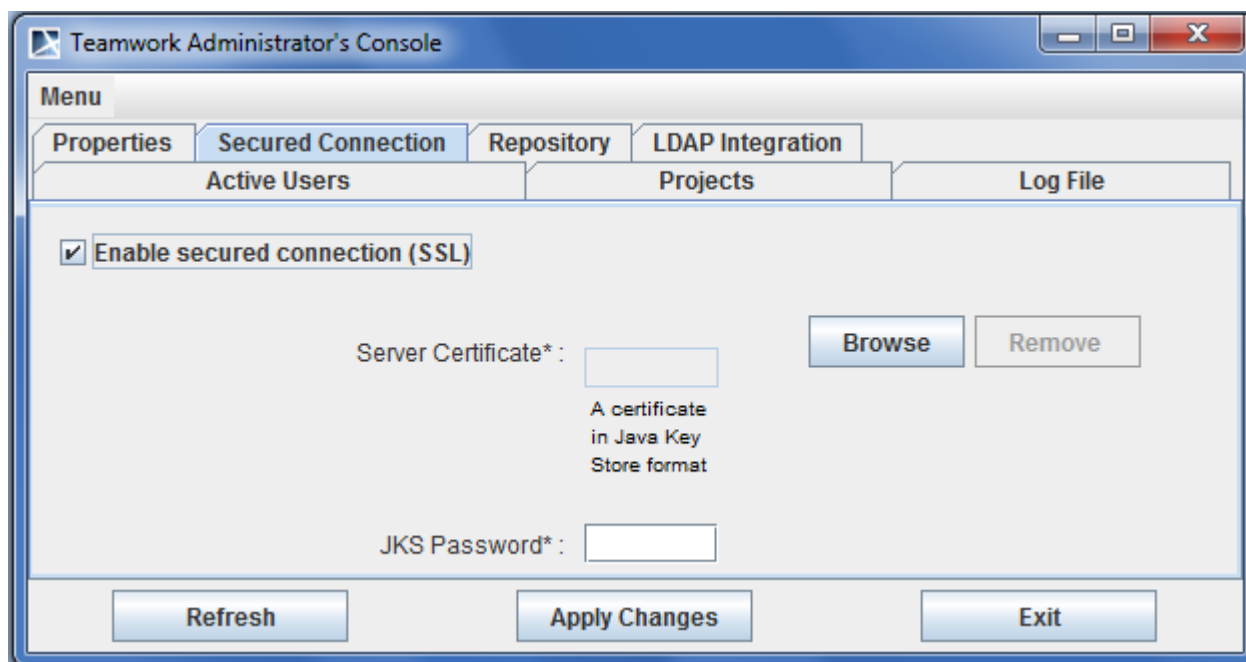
Teamwork Administrator's Console

Menu

Properties | Secured Connection | Repository | LDAP Integration

Active Users | Projects | Log File

Enable secured connection (SSL)

Server Certificate* :

A certificate in Java Key Store format

Browse

Remove

JKS Password* :

Refresh

Apply Changes

Exit